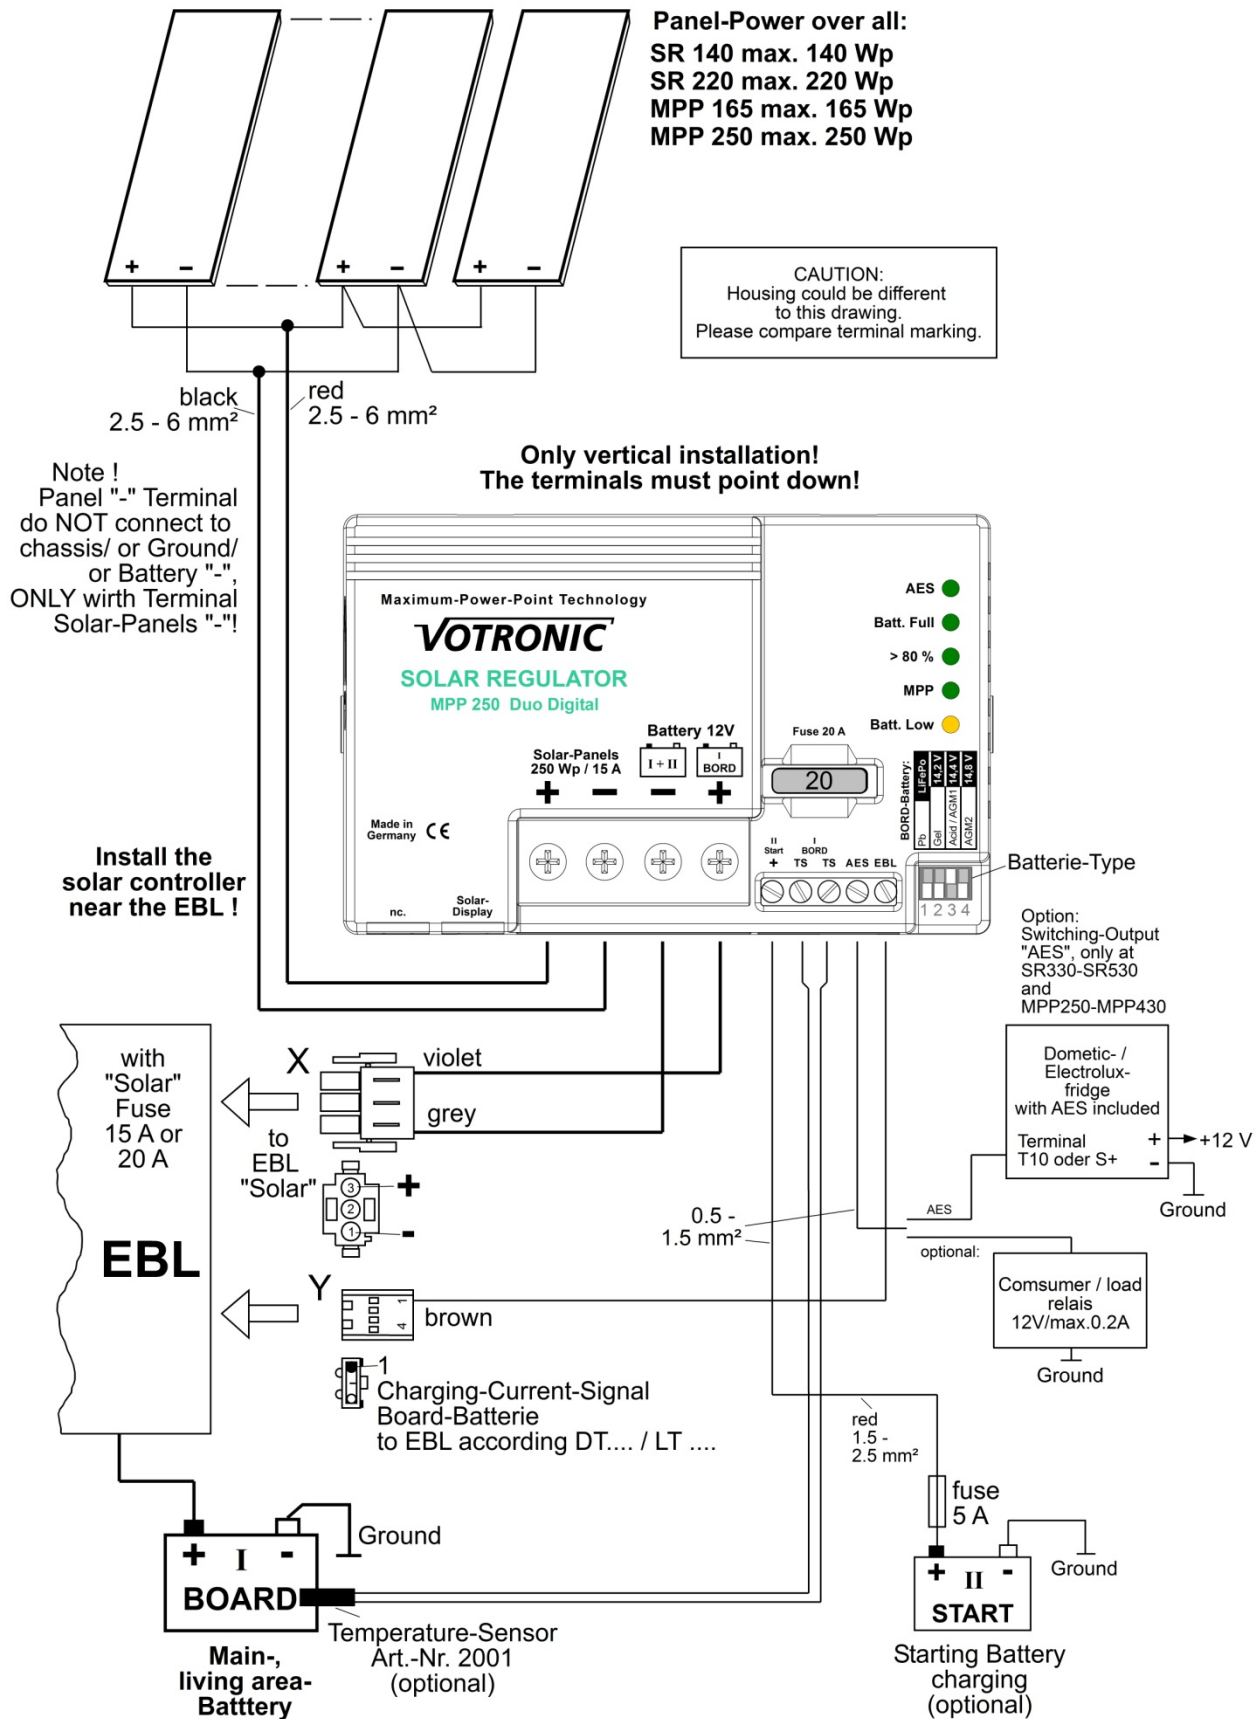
Panel-Power over all:
SR 140 max. 140 Wp
SR 220 max. 220 Wp
MPP 165 max. 165 Wp
MPP 250 max. 250 Wp

+ − + − + −

CAUTION:
Housing could be different to this drawing.
Please compare terminal marking.

black
2.5 - 6 mm²

red
2.5 - 6 mm²

Note !
Panel "-" Terminal do NOT connect to chassis/ or Ground/ or Battery "-", ONLY wirth Terminal Solar-Panels "-"!

Only vertical installation!
The terminals must point down!

Maximum-Power-Point Technology
VOTRONIC
SOLAR REGULATOR
MPP 250 Duo Digital

AES
Batt. Full
> 80 %
MPP
Batt. Low

Battery 12V
Solar-Panels
250 Wp / 15 A
I + II
I
BORD
+ − − +

Fuse 20 A
20

BORD-Battery:
LiFePo
14,2 V
14,4 V
14,8 V
Pb
Gel
Acid / AGM1
AGM2

Made in Germany CE

II
Start
+
I
BORD
TS TS AES EBL

1 2 3 4

Batterie-Type

nc.
Solar-Display

Install the solar controller near the EBL !

Option:
Switching-Output "AES", only at SR330-SR530 and MPP250-MPP430

Dometic- / Electrolux-fridge with AES included
Terminal T10 oder S+
+ +12 V
-
Ground

with "Solar" Fuse 15 A or 20 A

EBL

X
violet
grey
to EBL "Solar"
3 +
2
1 -

0.5 -
1.5 mm²

AES
optional:

Comsumer / load relais 12V/max.0.2A
Ground

Y
brown
1
4

1
Charging-Current-Signal Board-Batterie to EBL according DT.... / LT ....

red
1.5 -
2.5 mm²

fuse
5 A

+ I -
BOARD
Ground

Temperature-Sensor
Art.-Nr. 2001
(optional)

Main-, living area-Batttery

+ II -
START
Ground

Starting Battery charging (optional)